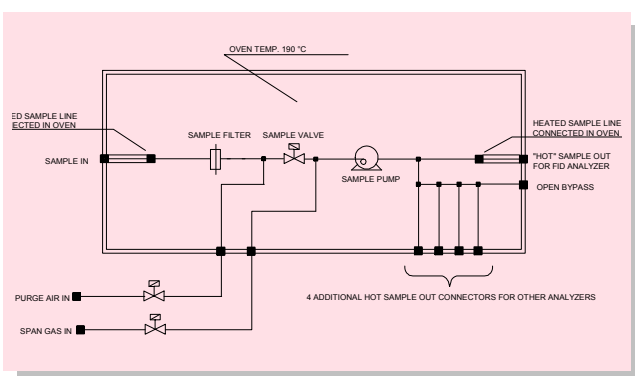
OVEN TEMP. 190 °C

ED SAMPLE LINE
ECTED IN OVEN

SAMPLE IN

SAMPLE FILTER

SAMPLE VALVE

SAMPLE PUMP

HEATED SAMPLE LINE
CONNECTED IN OVEN

"HOT" SAMPLE OUT
FOR FID ANALYZER

OPEN BYPASS

PURGE AIR IN

SPAN GAS IN

4 ADDITIONAL HOT SAMPLE OUT CONNECTORS FOR OTHER ANALYZERS